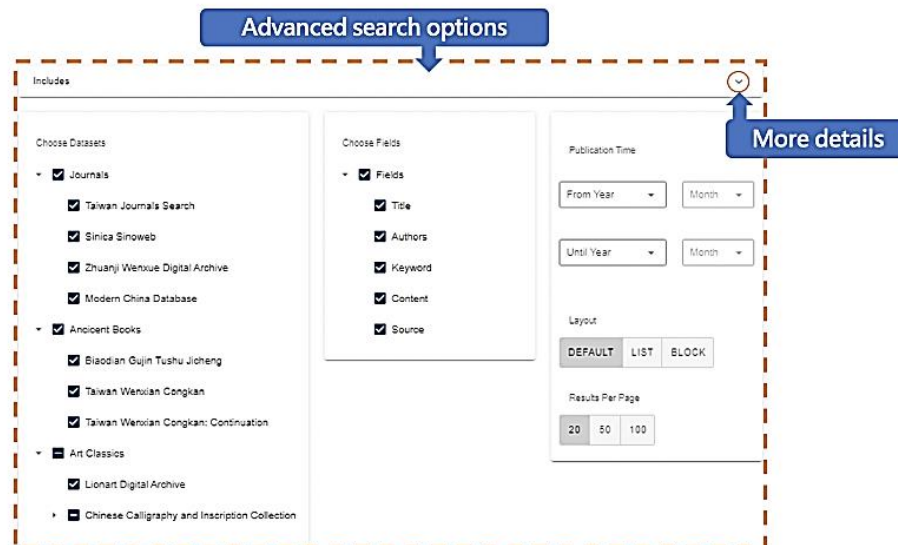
Advanced search options

Includes

More details

Choose Datasets

Journals

Taiwan Journals Search

Sinica Sinoweb

Zhuanji Wenxue Digital Archive

Modern China Database

Ancient Books

Biaodian Gujin Tushu Jicheng

Taiwan Wenxian Congkan

Taiwan Wenxian Congkan: Continuation

Art Classics

Lionart Digital Archive

Chinese Calligraphy and Inscription Collection

Choose Fields

Fields

Title

Authors

Keyword

Content

Source

Publication Time

From Year

Month

Until Year

Month

Layout

DEFAULT LIST BLOCK

Results Per Page

20 50 100